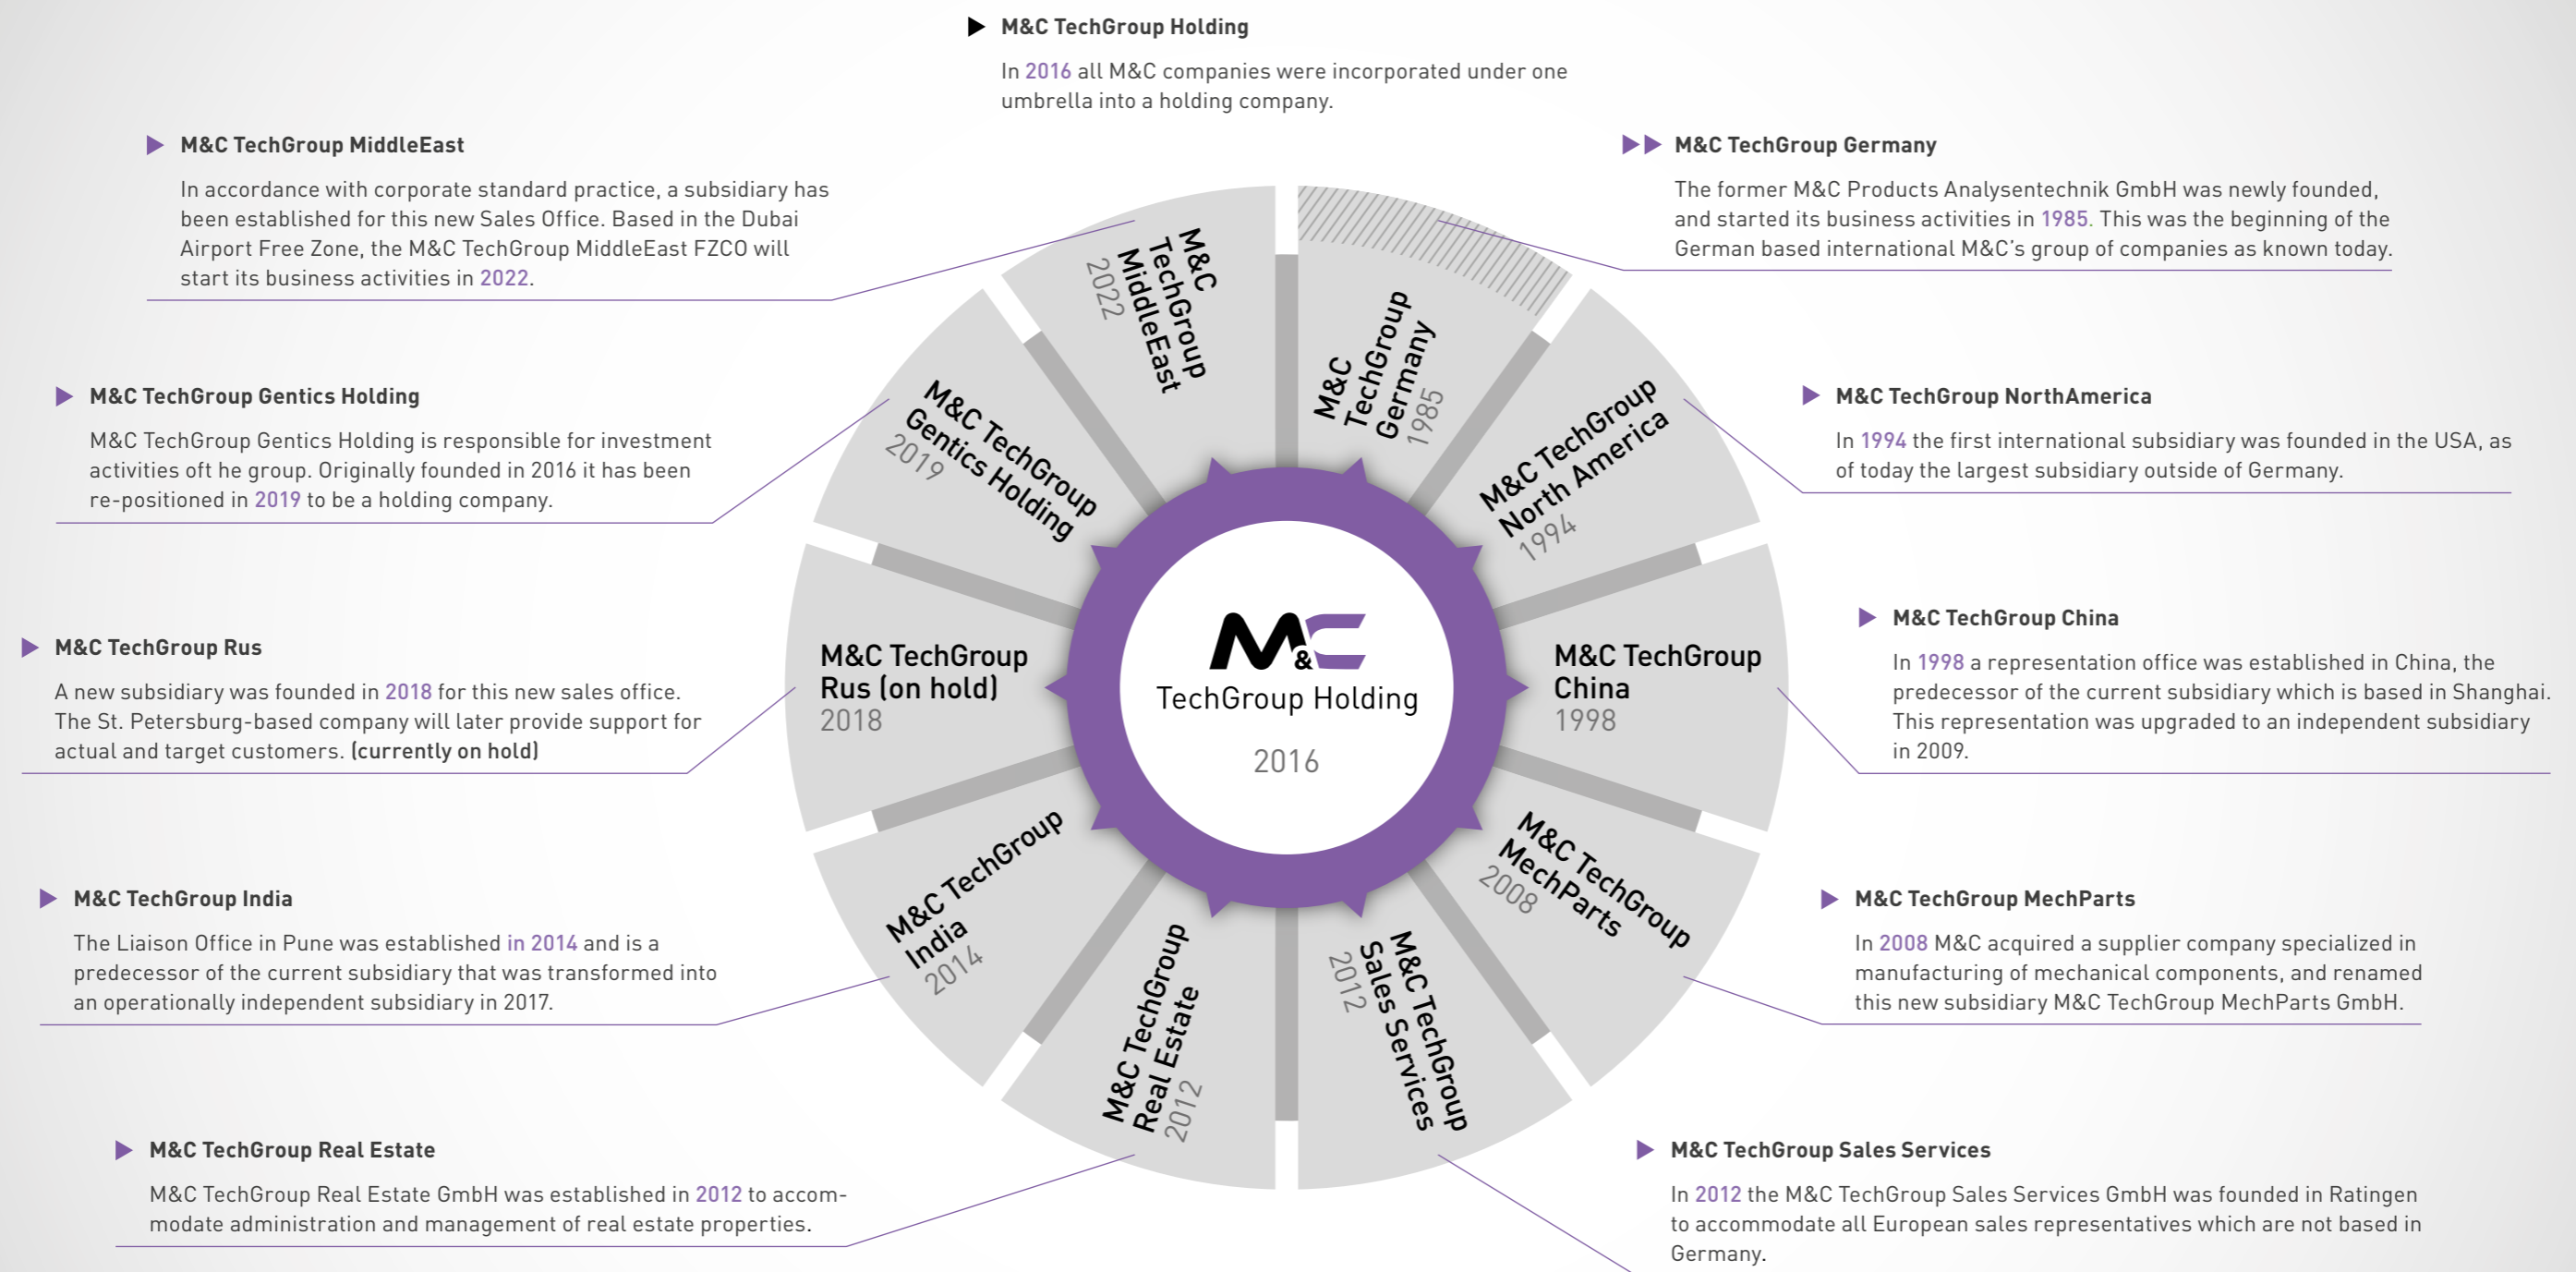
M&C TechGroup Holding

In 2016 all M&C companies were incorporated under one umbrella into a holding company.

M&C TechGroup MiddleEast

In accordance with corporate standard practice, a subsidiary has been established for this new Sales Office. Based in the Dubai Airport Free Zone, the M&C TechGroup MiddleEast FZCO will start its business activities in 2022.

M&C TechGroup Germany

The former M&C Products Analysentechnik GmbH was newly founded, and started its business activities in 1985. This was the beginning of the German based international M&C's group of companies as known today.

M&C TechGroup Gentics Holding

M&C TechGroup Gentics Holding is responsible for investment activities oft he group. Originally founded in 2016 it has been re-positioned in 2019 to be a holding company.

M&C TechGroup NorthAmerica

In 1994 the first international subsidiary was founded in the USA, as of today the largest subsidiary outside of Germany.

M&C TechGroup Rus

A new subsidiary was founded in 2018 for this new sales office. The St. Petersburg-based company will later provide support for actual and target customers. (currently on hold)

M&C TechGroup China

In 1998 a representation office was established in China, the predecessor of the current subsidiary which is based in Shanghai. This representation was upgraded to an independent subsidiary in 2009.

M&C TechGroup India

The Liaison Office in Pune was established in 2014 and is a predecessor of the current subsidiary that was transformed into an operationally independent subsidiary in 2017.

M&C TechGroup MechParts

In 2008 M&C acquired a supplier company specialized in manufacturing of mechanical components, and renamed this new subsidiary M&C TechGroup MechParts GmbH.

M&C TechGroup Real Estate

M&C TechGroup Real Estate GmbH was established in 2012 to accommodate administration and management of real estate properties.

M&C TechGroup Sales Services

In 2012 the M&C TechGroup Sales Services GmbH was founded in Ratingen to accommodate all European sales representatives which are not based in Germany.

M&C TechGroup MiddleEast 2022
M&C TechGroup Germany 1985
M&C TechGroup Gentics Holding 2019
M&C TechGroup North America 1994
M&C TechGroup Rus (on hold) 2018
M&C TechGroup Holding 2016
M&C TechGroup China 1998
M&C TechGroup India 2014
M&C TechGroup MechParts 2008
M&C TechGroup Real Estate 2012
M&C TechGroup Sales Services 2012